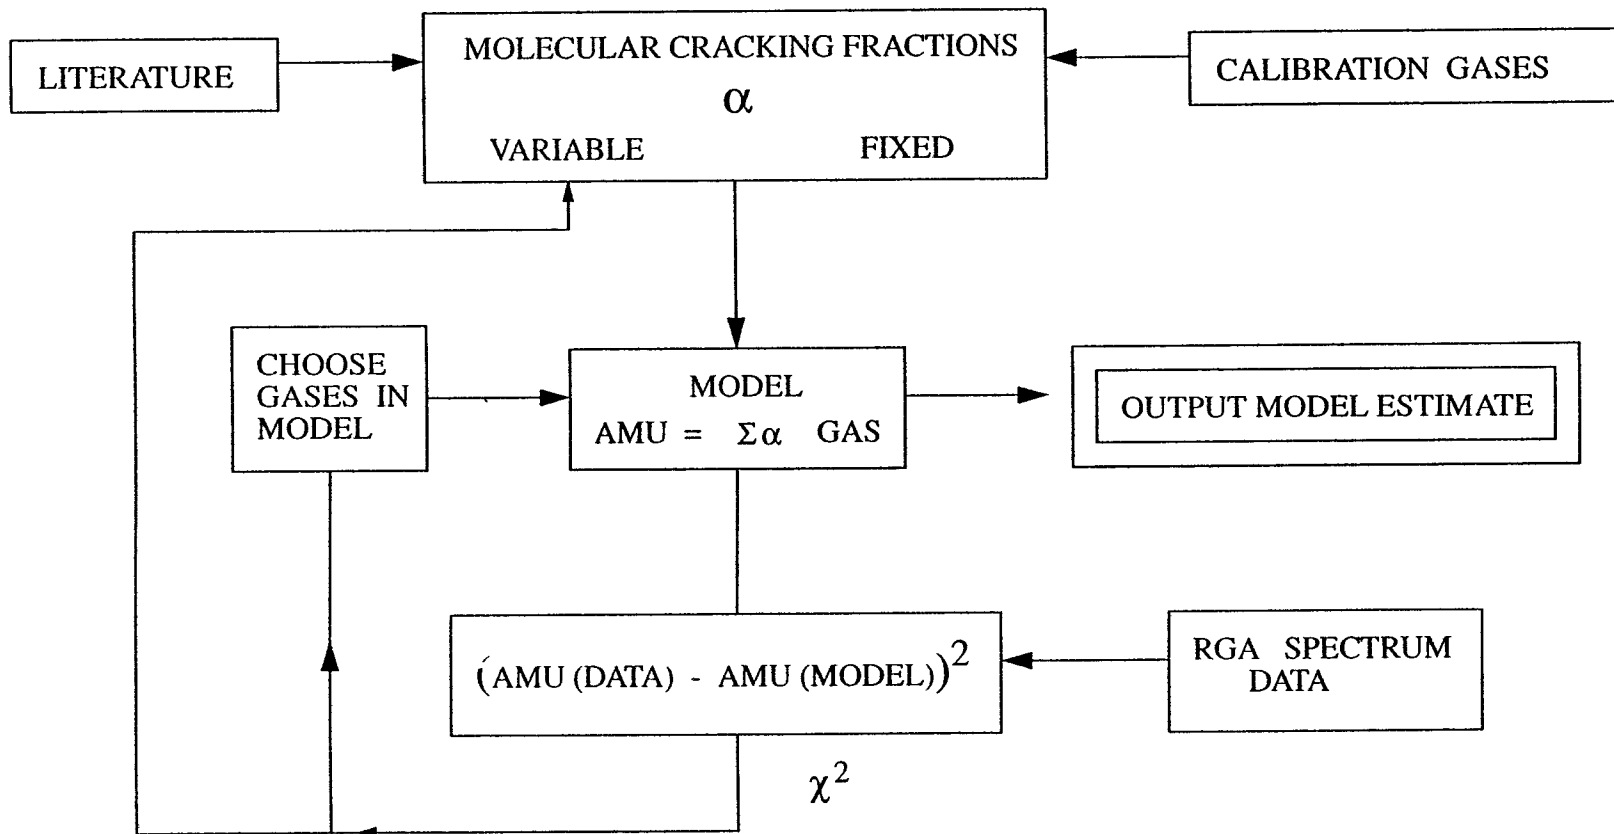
LITERATURE

MOLECULAR CRACKING FRACTIONS
$\alpha$
VARIABLE FIXED

CALIBRATION GASES

CHOOSE GASES IN MODEL

MODEL
AMU = $\Sigma\alpha$ GAS

OUTPUT MODEL ESTIMATE

$(\text{AMU (DATA) - AMU (MODEL)})^2$

RGA SPECTRUM DATA

$\chi^2$